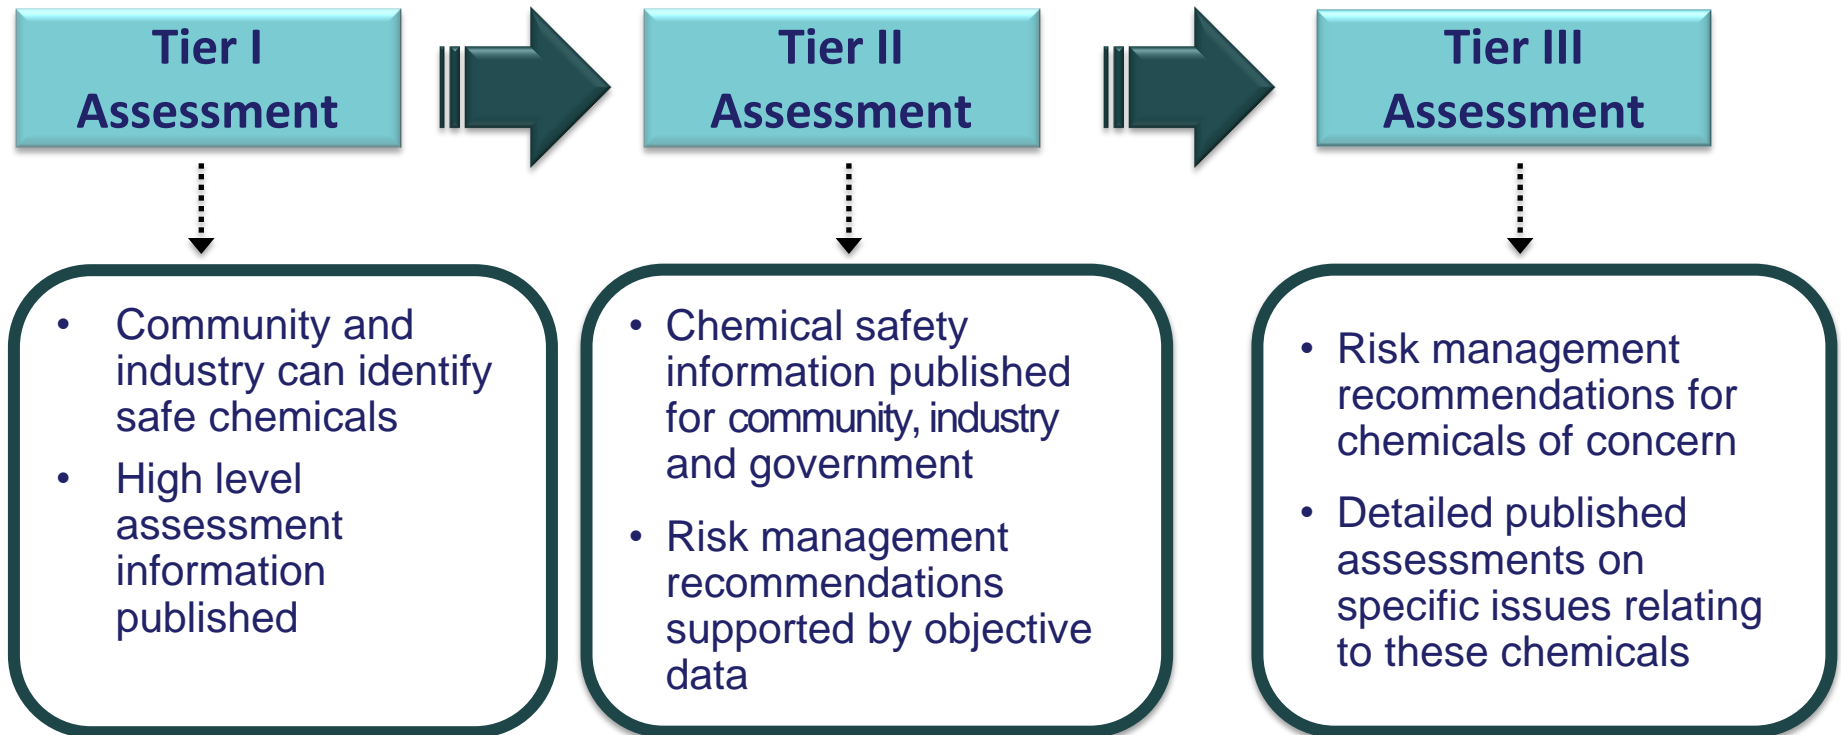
Tier I Assessment

Tier II Assessment

Tier III Assessment

• Community and industry can identify safe chemicals
• High level assessment information published

• Chemical safety information published for community, industry and government
• Risk management recommendations supported by objective data

• Risk management recommendations for chemicals of concern
• Detailed published assessments on specific issues relating to these chemicals